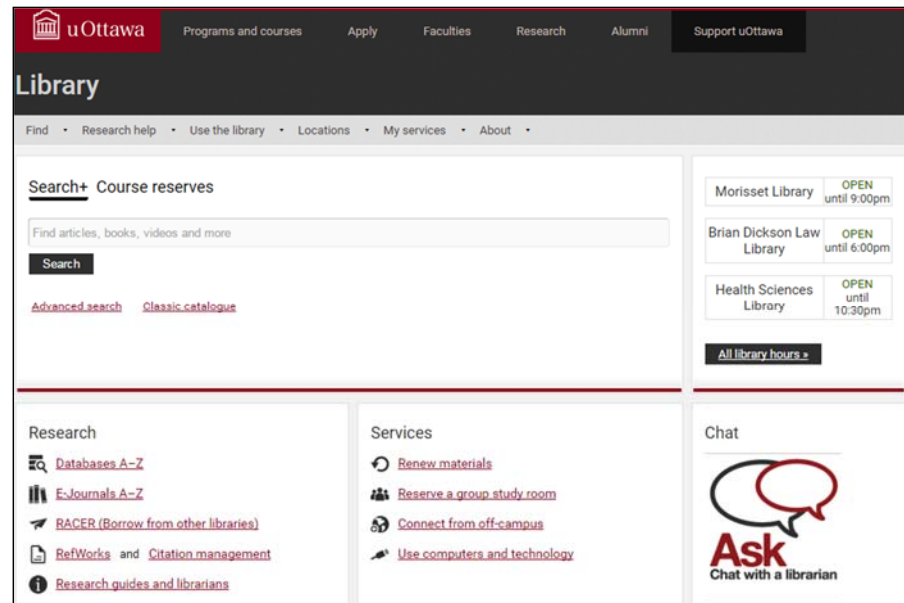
uOttawa Programs and courses Apply Faculties Research Alumni Support uOttawa

Library

Find • Research help • Use the library • Locations • My services • About •

Search+ Course reserves

Find articles, books, videos and more

Search

Advanced search Classic catalogue

| Morisset Library | OPEN until 9:00pm |
|---|---|
| Brian Dickson Law Library | OPEN until 6:00pm |
| Health Sciences Library | OPEN until 10:30pm |

All library hours »

Research

Databases A–Z

E-Journals A–Z

RACER (Borrow from other libraries)

RefWorks and Citation management

Research guides and librarians

Services

Renew materials

Reserve a group study room

Connect from off-campus

Use computers and technology

Chat

Ask
Chat with a librarian